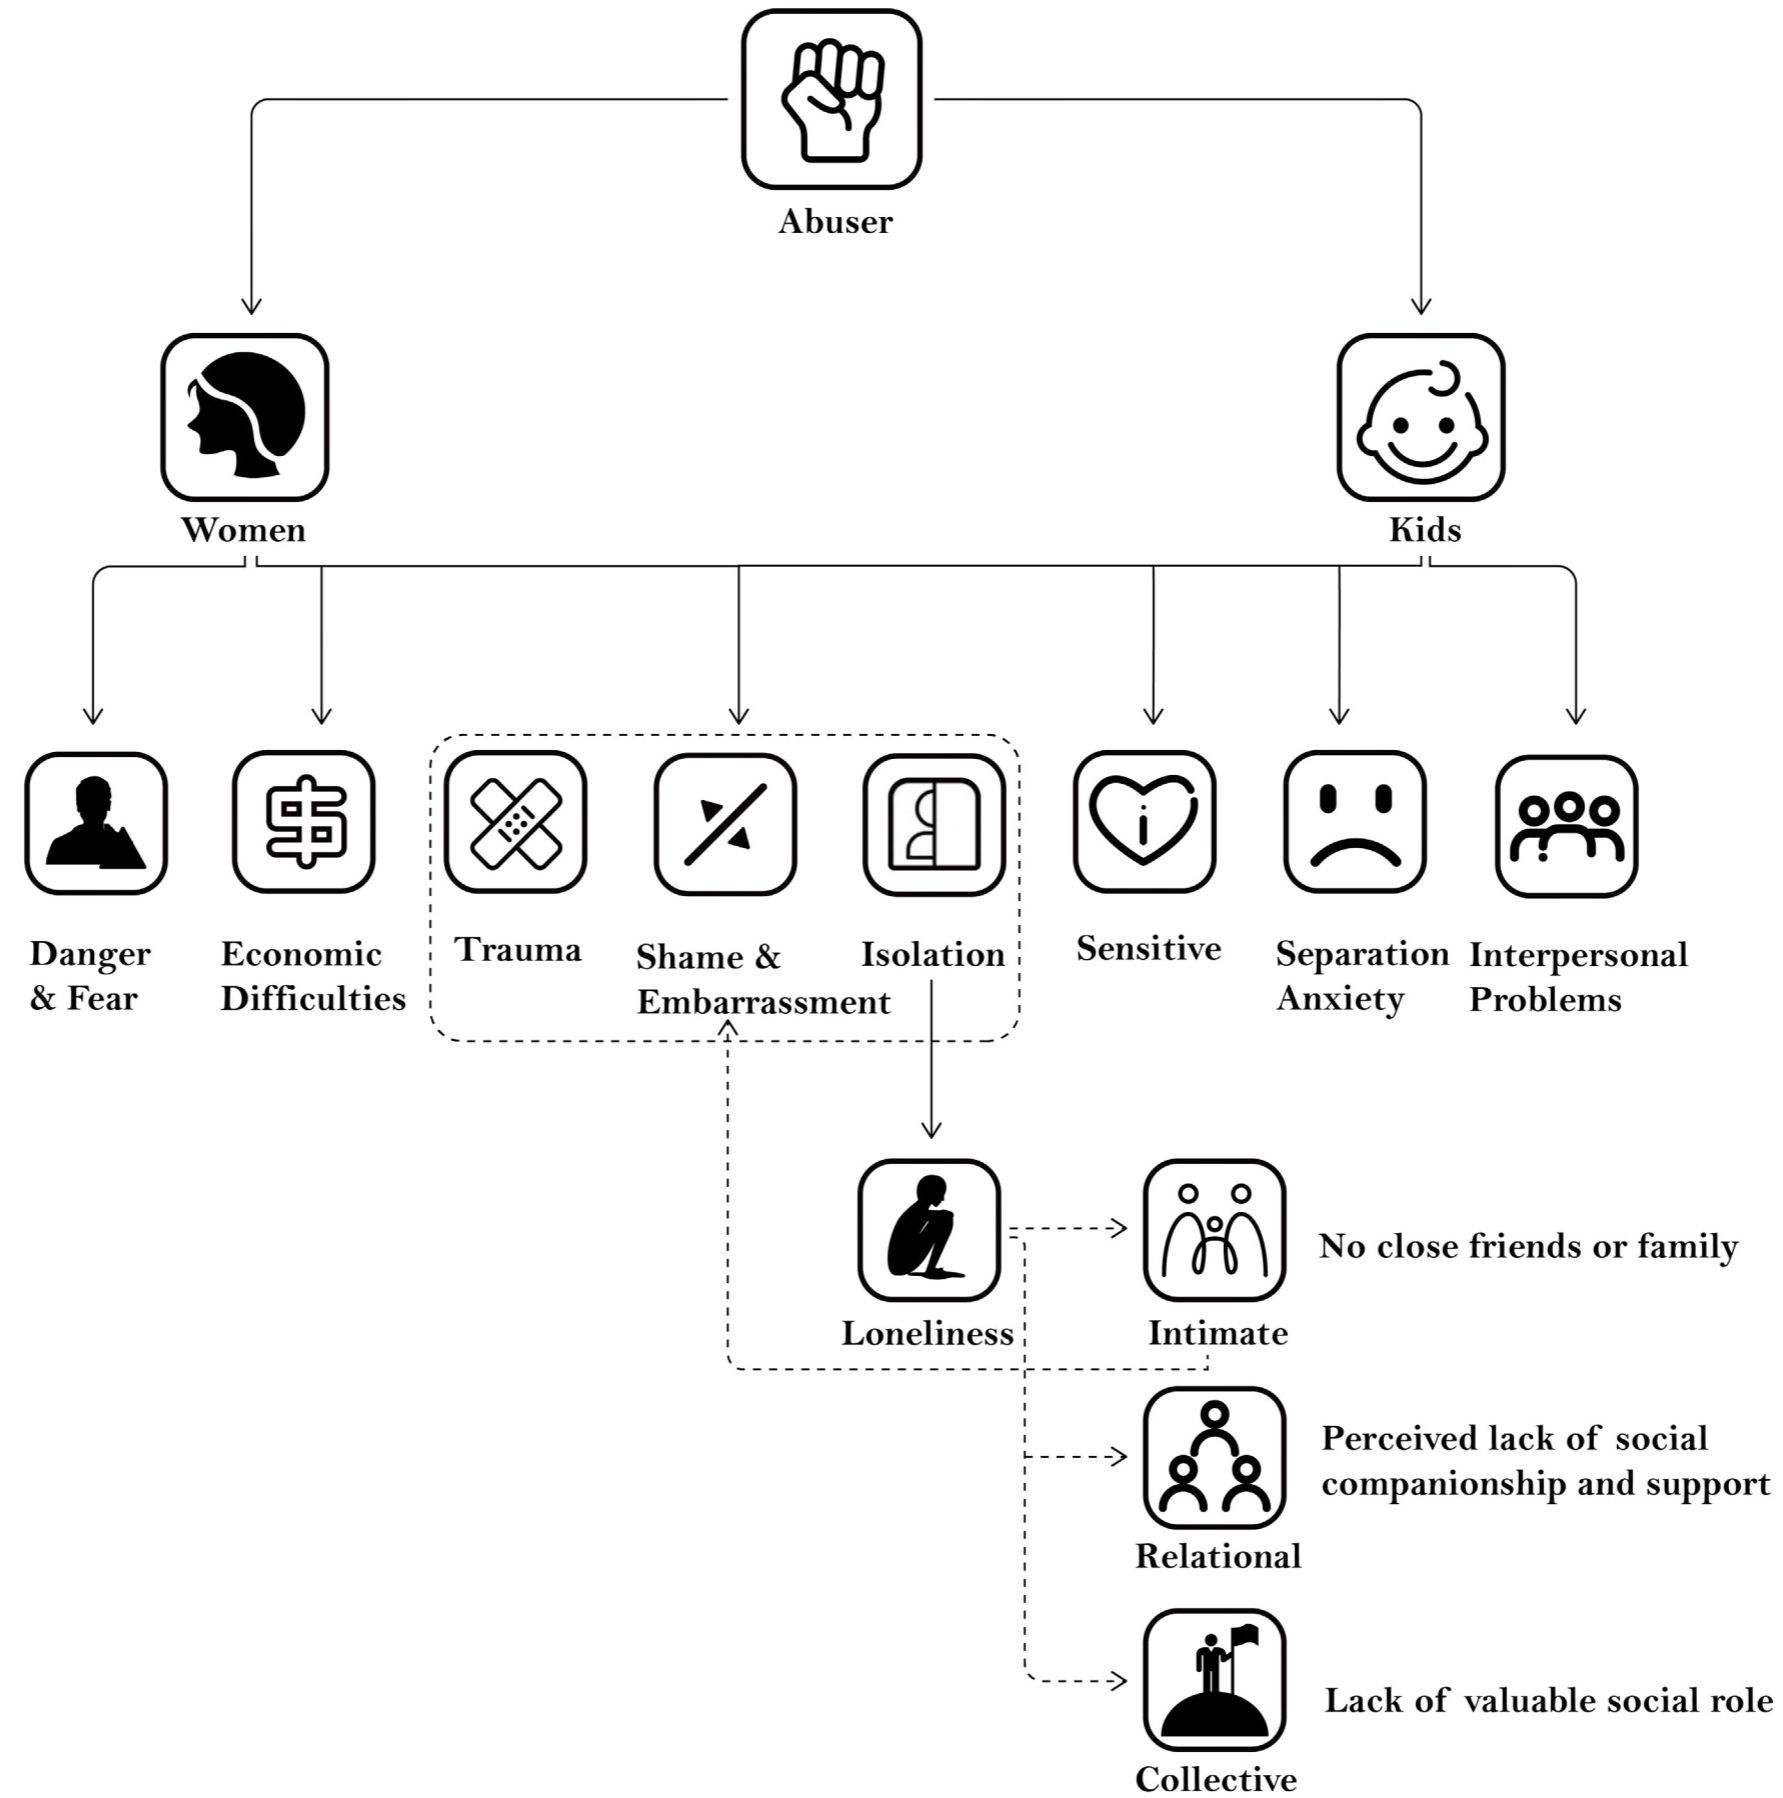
Abuser

Women

Kids

Danger & Fear

Economic Difficulties

Trauma

Shame & Embarrassment

Isolation

Sensitive

Separation Anxiety

Interpersonal Problems

Loneliness

Intimate

No close friends or family

Relational

Perceived lack of social companionship and support

Collective

Lack of valuable social role